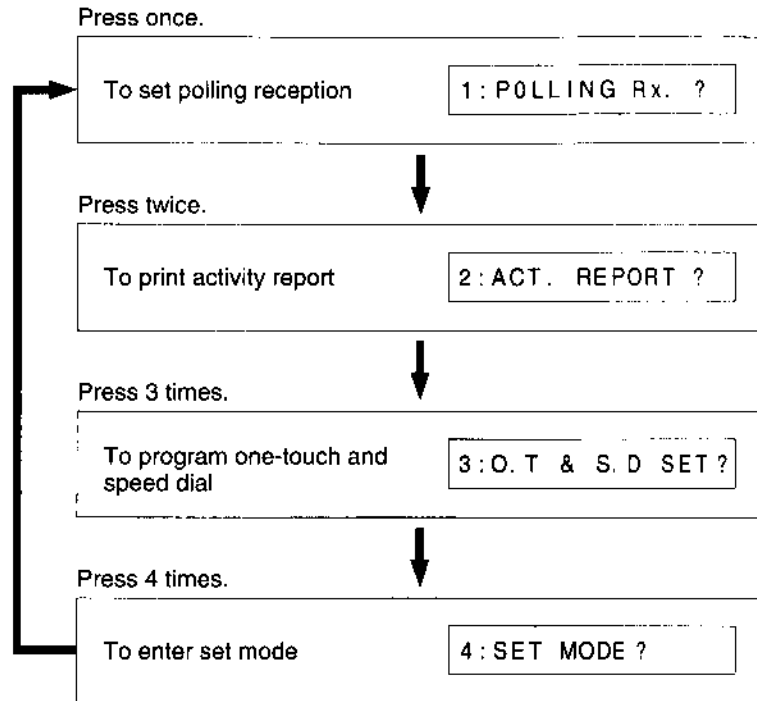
Press once.

To set polling reception

1: POLLING Rx. ?

Press twice.

To print activity report

2: ACT. REPORT ?

Press 3 times.

To program one-touch and speed dial

3: O.T & S.D SET?

Press 4 times.

To enter set mode

4: SET MODE ?